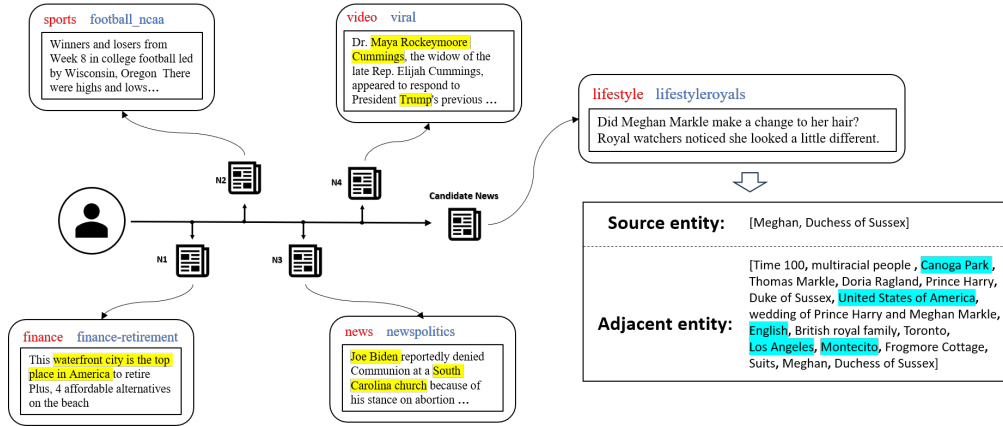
sports football_ncaa

Winners and losers from Week 8 in college football led by Wisconsin, Oregon There were highs and lows…

video viral

Dr. Maya Rockeymoore Cummings, the widow of the late Rep. Elijah Cummings, appeared to respond to President Trump's previous …

lifestyle lifestyleroyals

Did Meghan Markle make a change to her hair? Royal watchers noticed she looked a little different.

N2

N4

Candidate News

N1

N3

Source entity: [Meghan, Duchess of Sussex]

Adjacent entity: [Time 100, multiracial people , Canoga Park , Thomas Markle, Doria Ragland, Prince Harry, Duke of Sussex, United States of America, wedding of Prince Harry and Meghan Markle, English, British royal family, Toronto, Los Angeles, Montecito, Frogmore Cottage, Suits, Meghan, Duchess of Sussex]

finance finance-retirement

This waterfront city is the top place in America to retire Plus, 4 affordable alternatives on the beach

news newspolitics

Joe Biden reportedly denied Communion at a South Carolina church because of his stance on abortion …